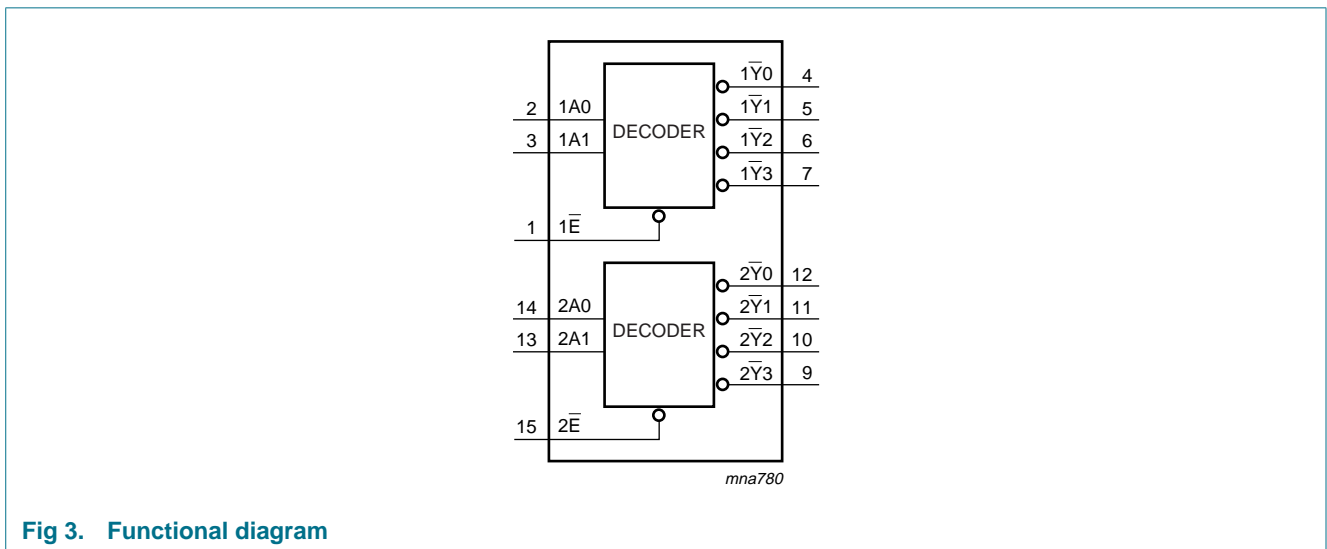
2 1A0
3 1A1
DECODER
1 $1\overline{E}$
$1\overline{Y}0$ 4
$1\overline{Y}1$ 5
$1\overline{Y}2$ 6
$1\overline{Y}3$ 7

14 2A0
13 2A1
DECODER
15 $2\overline{E}$
$2\overline{Y}0$ 12
$2\overline{Y}1$ 11
$2\overline{Y}2$ 10
$2\overline{Y}3$ 9

mna780

Fig 3. Functional diagram